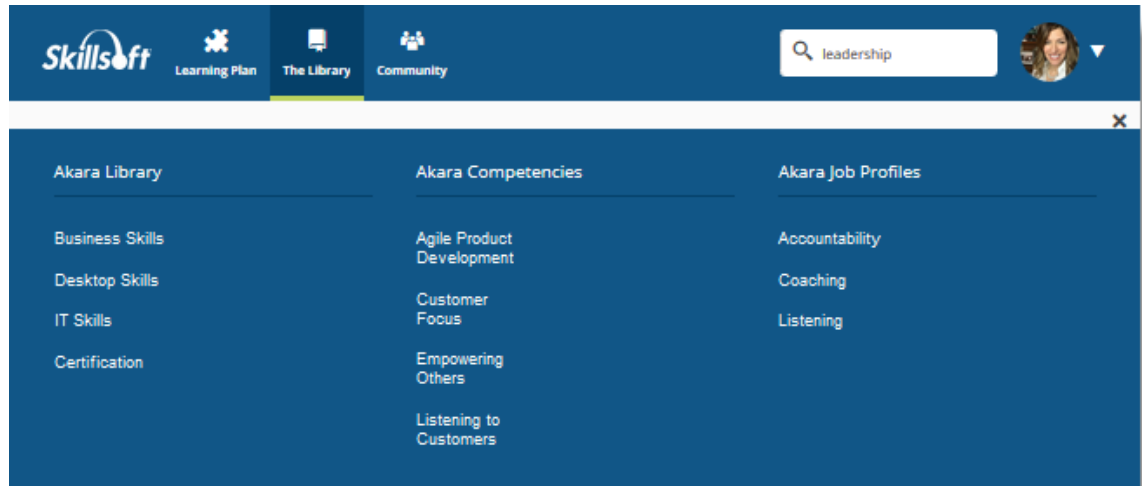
Skillsoft

Learning Plan

The Library

Community

leadership

×

Akara Library

Business Skills

Desktop Skills

IT Skills

Certification

Akara Competencies

Agile Product Development

Customer Focus

Empowering Others

Listening to Customers

Akara Job Profiles

Accountability

Coaching

Listening